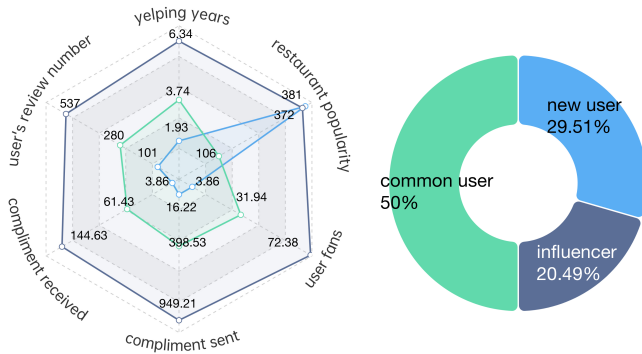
yelping years
restaurant popularity
user fans
compliment sent
compliment received
user's review number

6.34
3.74
1.93
381
372
106
31.94
3.86
72.38
16.22
398.53
949.21
3.86
61.43
144.63
101
280
537

new user
29.51%
influencer
20.49%
common user
50%